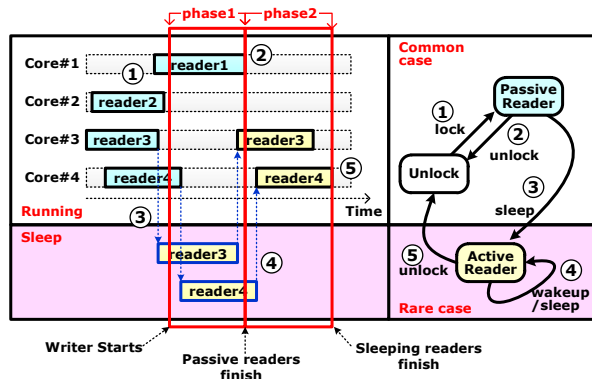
phase1 phase2

Core#1 ① reader1 ②

Core#2 reader2

Core#3 reader3 reader3

Core#4 reader4 reader4 ⑤

Running ③ Time

Sleep

reader3 ④

reader4

Writer Starts

Passive readers finish

Sleeping readers finish

Common case

① lock

Passive Reader

② unlock

Unlock

③ sleep

⑤ unlock

Active Reader

④ wakeup /sleep

Rare case